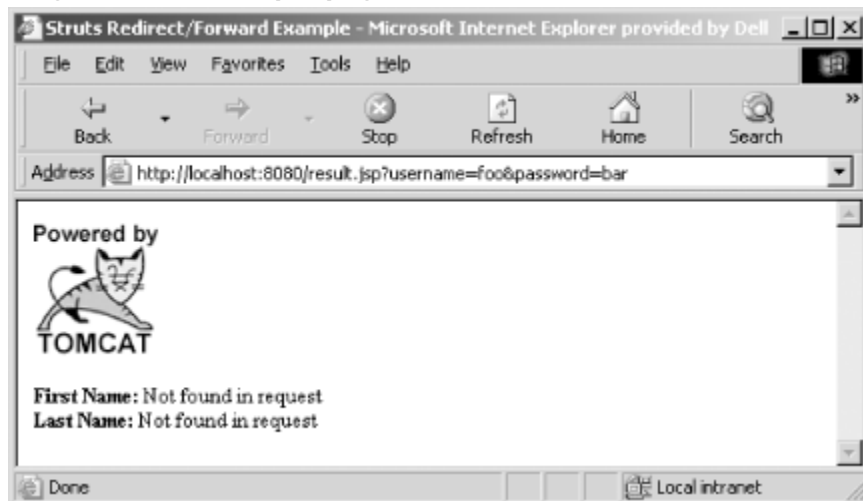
Struts Redirect/Forward Example - Microsoft Internet Explorer provided by Dell

File Edit View Favorites Tools Help

Back Forward Stop Refresh Home Search

Address http://localhost:8080/result.jsp?username=foo&password=bar

Powered by

TOMCAT

**First Name:** Not found in request
**Last Name:** Not found in request

Done

Local intranet